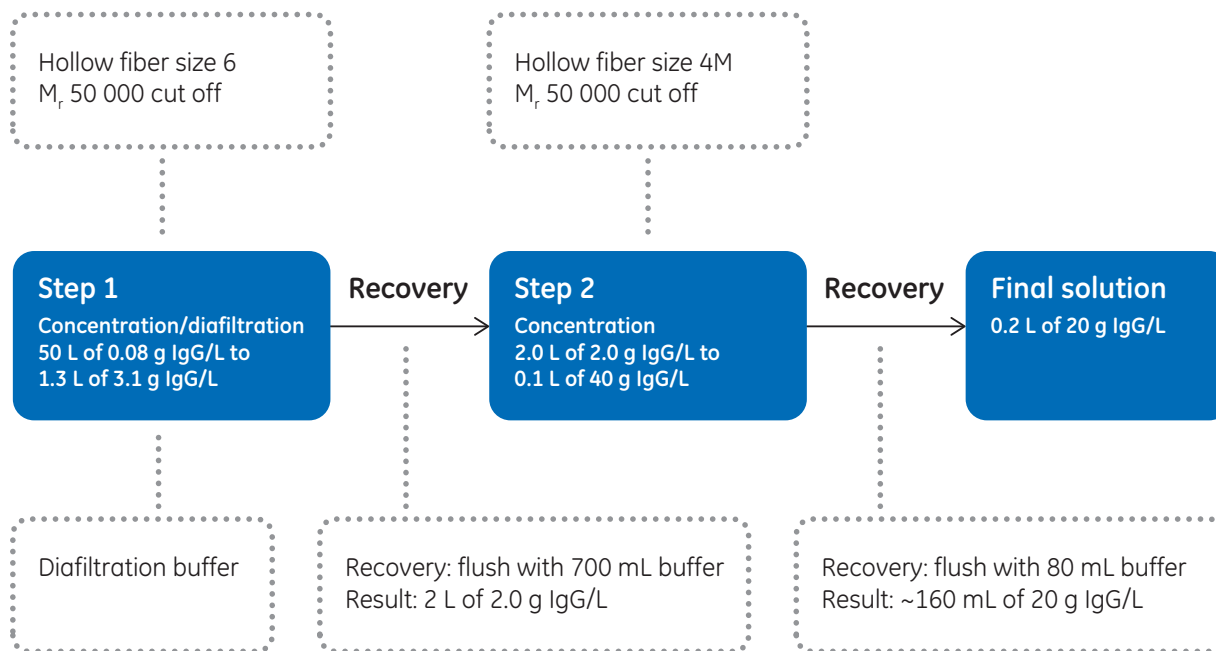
Hollow fiber size 6
$M_r$ 50 000 cut off

Hollow fiber size 4M
$M_r$ 50 000 cut off

Step 1
Concentration/diafiltration
50 L of 0.08 g IgG/L to
1.3 L of 3.1 g IgG/L

Recovery

Step 2
Concentration
2.0 L of 2.0 g IgG/L to
0.1 L of 40 g IgG/L

Recovery

Final solution
0.2 L of 20 g IgG/L

Diafiltration buffer

Recovery: flush with 700 mL buffer
Result: 2 L of 2.0 g IgG/L

Recovery: flush with 80 mL buffer
Result: ~160 mL of 20 g IgG/L